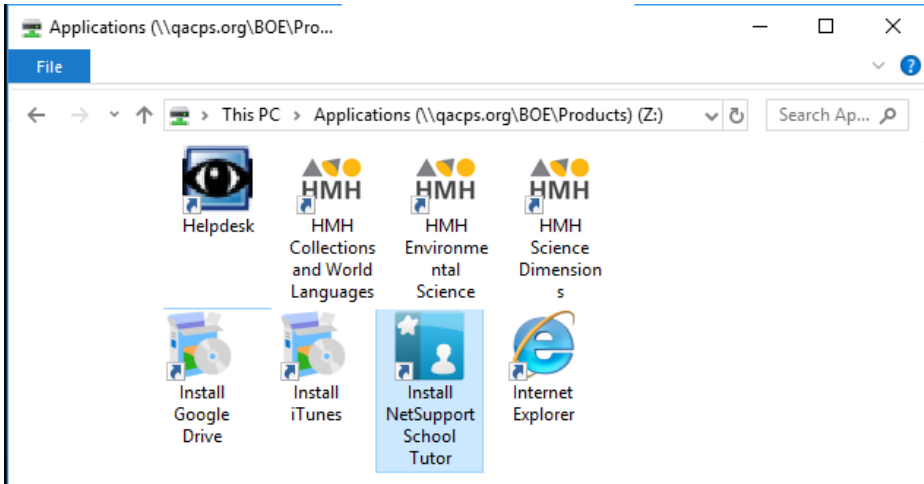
Applications (\\qacps.org\BOE\Pro...

File

This PC > Applications (\\qacps.org\BOE\Products) (Z:)

Search Ap...

Helpdesk

HMH
HMH Collections and World Languages

HMH
HMH Environmental Science

HMH
HMH Science Dimensions

Install Google Drive

Install iTunes

Install NetSupport School Tutor

Internet Explorer